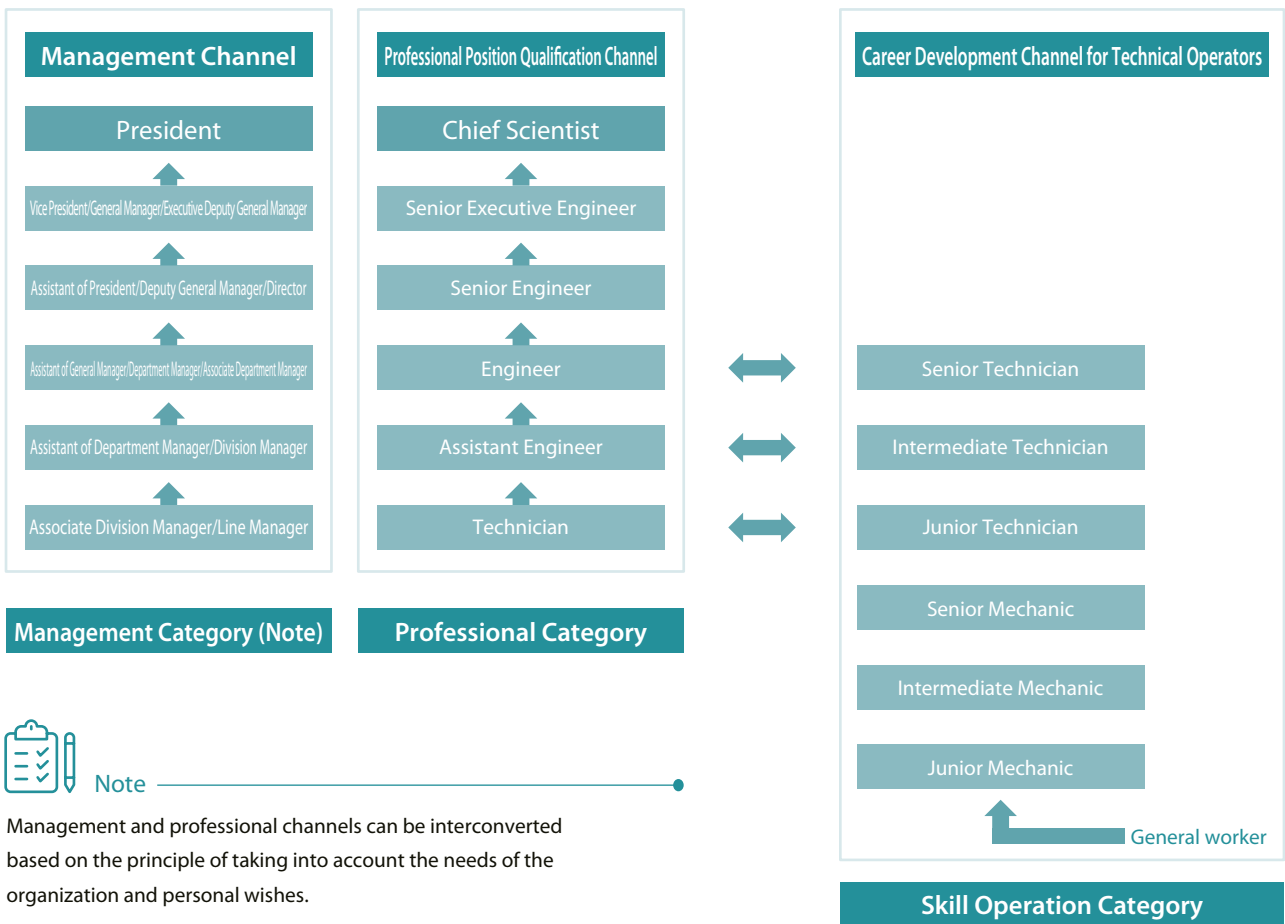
Management Channel

President

Vice President/General Manager/Executive Deputy General Manager

Assistant of President/Deputy General Manager/Director

Assistant of General Manager/Department Manager/Associate Department Manager

Assistant of Department Manager/Division Manager

Associate Division Manager/Line Manager

Management Category (Note)

Professional Position Qualification Channel

Chief Scientist

Senior Executive Engineer

Senior Engineer

Engineer

Assistant Engineer

Technician

Professional Category

Career Development Channel for Technical Operators

Senior Technician

Intermediate Technician

Junior Technician

Senior Mechanic

Intermediate Mechanic

Junior Mechanic

General worker

Skill Operation Category

Note

Management and professional channels can be interconverted based on the principle of taking into account the needs of the organization and personal wishes.